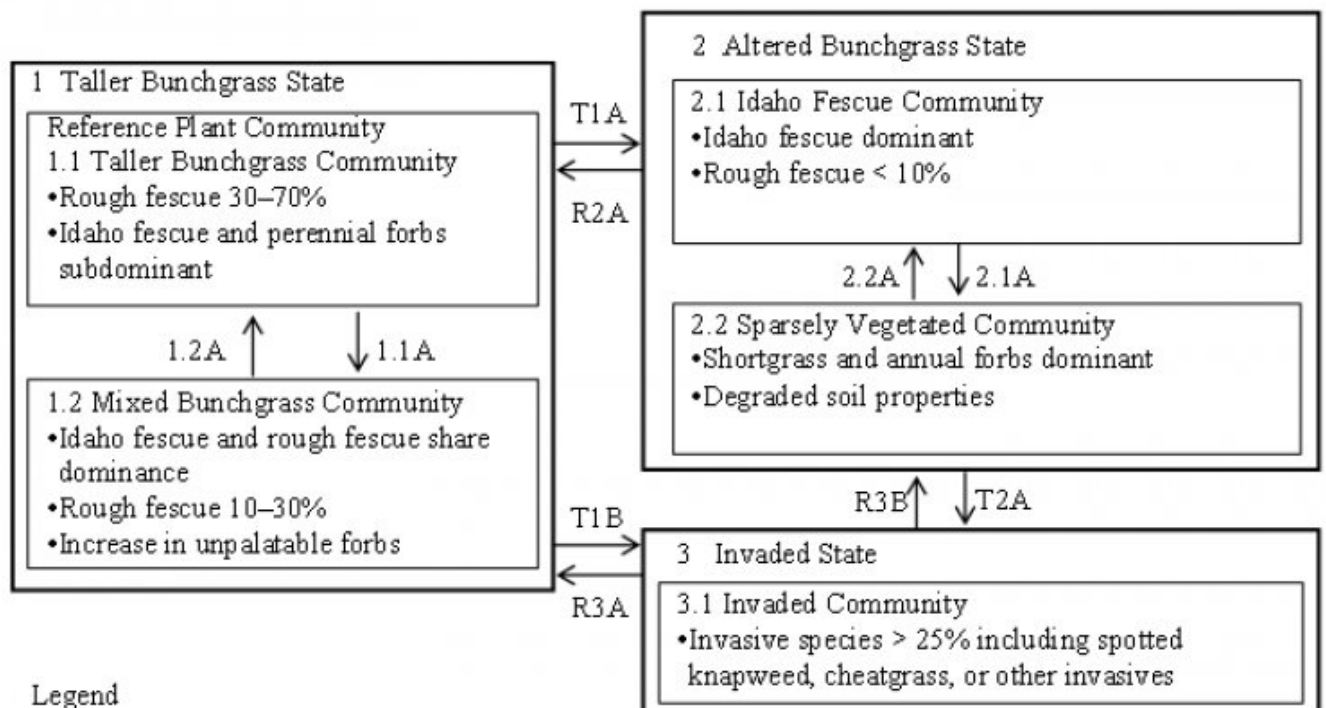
1 Taller Bunchgrass State

Reference Plant Community
1.1 Taller Bunchgrass Community
•Rough fescue 30–70%
•Idaho fescue and perennial forbs subdominant

1.2A

1.1A

1.2 Mixed Bunchgrass Community
•Idaho fescue and rough fescue share dominance
•Rough fescue 10–30%
•Increase in unpalatable forbs

T1A

R2A

T1B

R3A

2 Altered Bunchgrass State

2.1 Idaho Fescue Community
•Idaho fescue dominant
•Rough fescue < 10%

2.2A

2.1A

2.2 Sparsely Vegetated Community
•Shortgrass and annual forbs dominant
•Degraded soil properties

R3B

T2A

3 Invaded State

3.1 Invaded Community
•Invasive species > 25% including spotted knapweed, cheatgrass, or other invasives

Legend